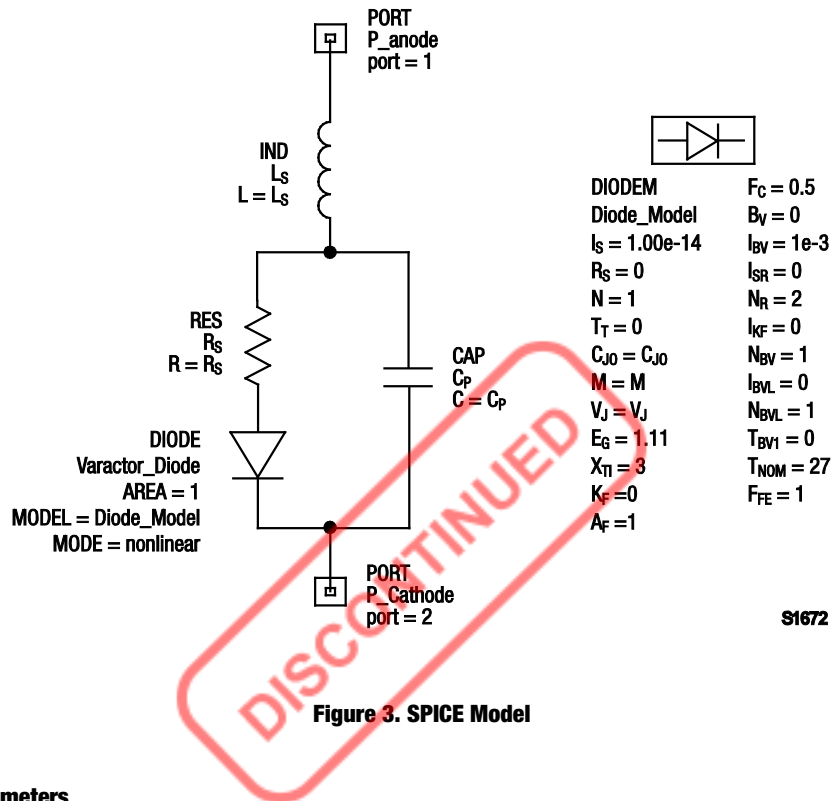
PORT
P_anode
port = 1

IND
$L_S$
$L = L_S$

RES
$R_S$
$R = R_S$

CAP
$C_P$
$C = C_P$

DIODE
Varactor_Diode
AREA = 1
MODEL = Diode_Model
MODE = nonlinear

PORT
P_Cathode
port = 2

DIODEM
Diode_Model
$I_S$ = 1.00e-14
$R_S$ = 0
N = 1
$T_T$ = 0
$C_{JO} = C_{JO}$
M = M
$V_J = V_J$
$E_G$ = 1.11
$X_{TI}$ = 3
$K_F$ =0
$A_F$ =1

$F_C$ = 0.5
$B_V$ = 0
$I_{BV}$ = 1e-3
$I_{SR}$ = 0
$N_R$ = 2
$I_{KF}$ = 0
$N_{BV}$ = 1
$I_{BVL}$ = 0
$N_{BVL}$ = 1
$T_{BV1}$ = 0
$T_{NOM}$ = 27
$F_{FE}$ = 1

S1672

DISCONTINUED

Figure 3. SPICE Model

meters